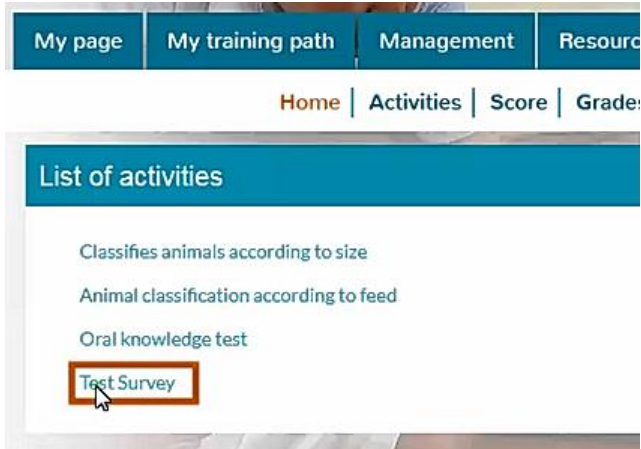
My page | My training path | Management | Resourc

Home | Activities | Score | Grade

List of activities

Classifies animals according to size

Animal classification according to feed

Oral knowledge test

Test Survey